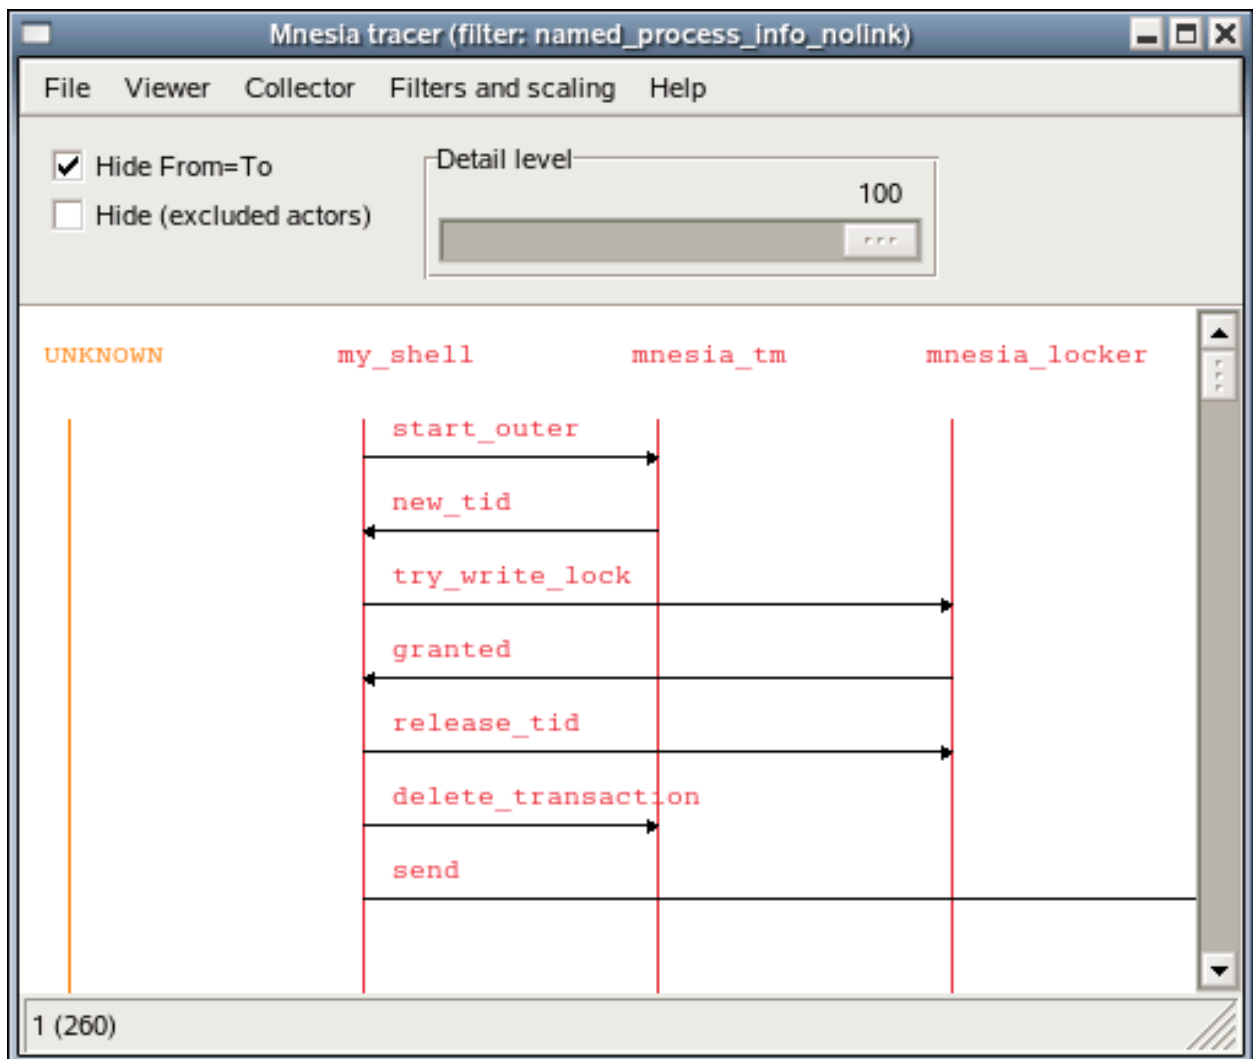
Mnesia tracer (filter: named_process_info_nolink)

File Viewer Collector Filters and scaling Help

Hide From=To
Hide (excluded actors)

Detail level
100

UNKNOWN my_shell mnesia_tm mnesia_locker

start_outer
new_tid
try_write_lock
granted
release_tid
delete_transaction
send

1 (260)